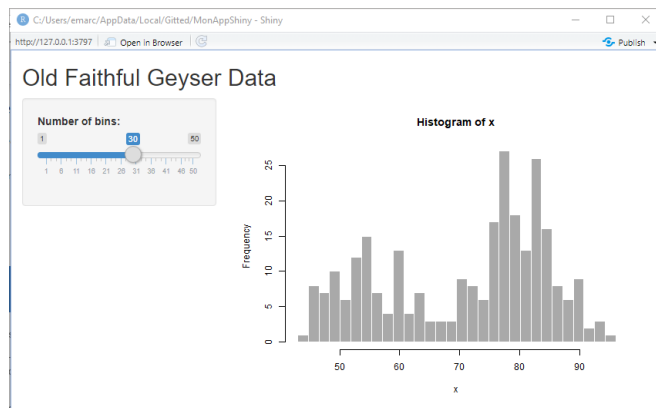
C:/Users/emarc/AppData/Local/Gitted/MonAppShiny - Shiny

http://127.0.0.1:3797 Open in Browser

Publish

Old Faithful Geyser Data

Number of bins:

1 30 50

1 6 11 16 21 26 31 36 41 46 50

Histogram of x

Frequency

0 5 10 15 20 25

50 60 70 80 90

x